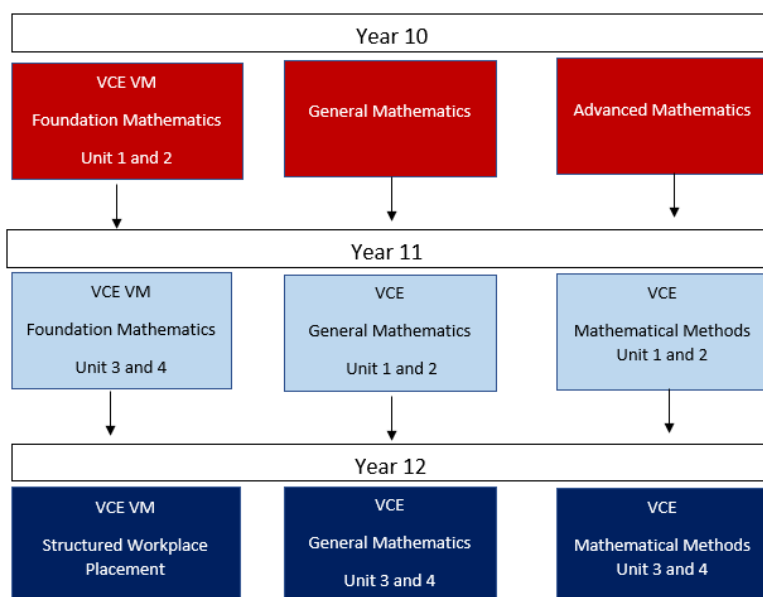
Year 10

VCE VM
Foundation Mathematics
Unit 1 and 2

General Mathematics

Advanced Mathematics

Year 11

VCE VM
Foundation Mathematics
Unit 3 and 4

VCE
General Mathematics
Unit 1 and 2

VCE
Mathematical Methods
Unit 1 and 2

Year 12

VCE VM
Structured Workplace Placement

VCE
General Mathematics
Unit 3 and 4

VCE
Mathematical Methods
Unit 3 and 4